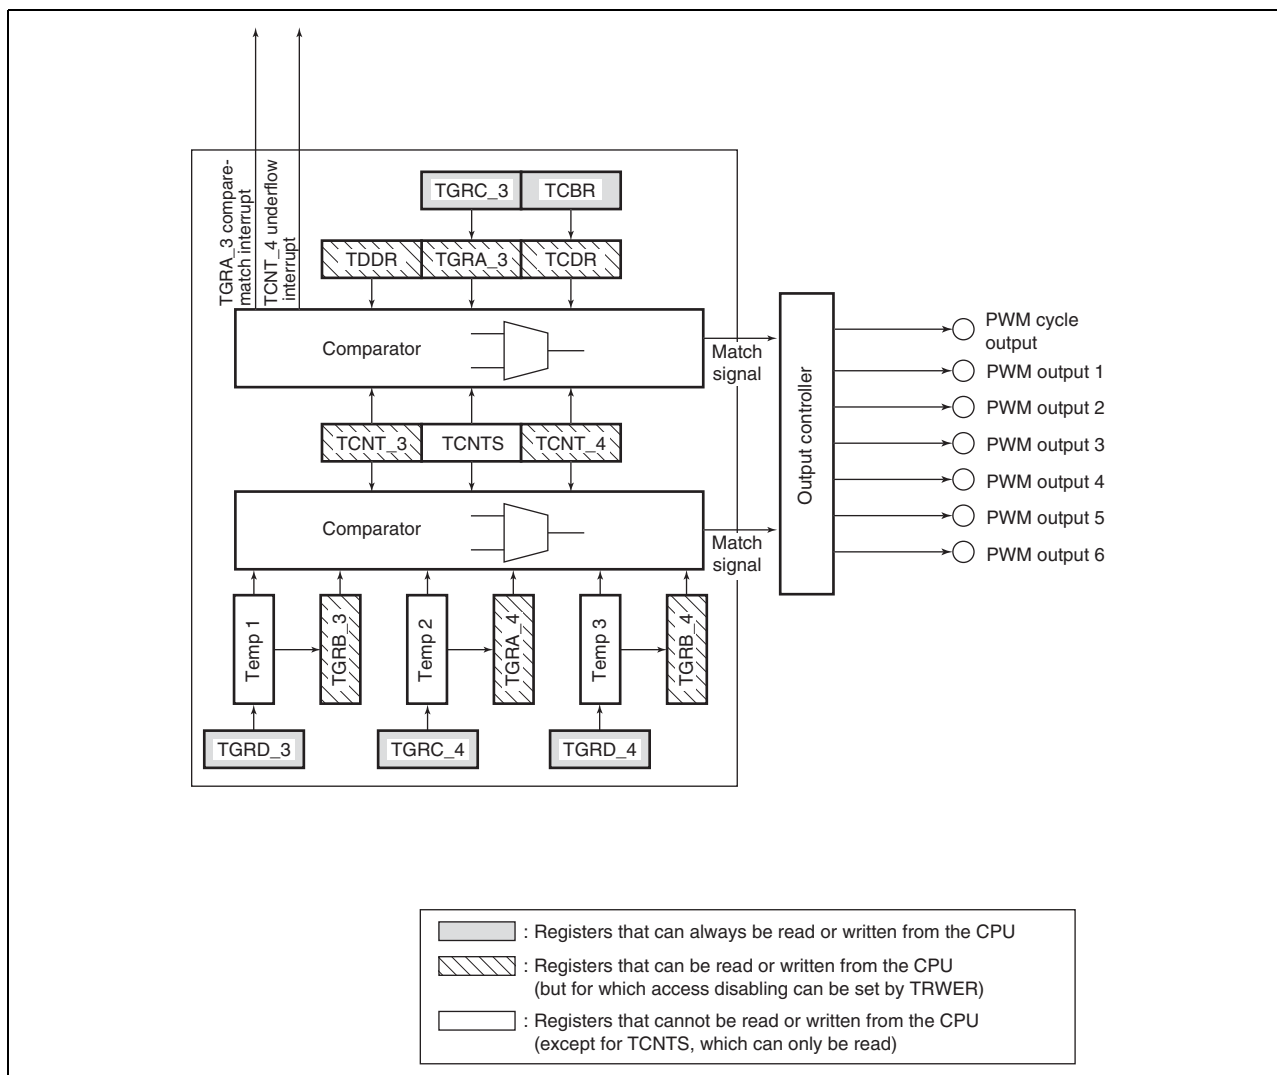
TGRA_3 compare-match interrupt

TCNT_4 underflow interrupt

TGRC_3 TCBR

TDDR TGRA_3 TCDR

Comparator

Match signal

TCNT_3 TCNTS TCNT_4

Comparator

Match signal

Temp 1 TGRB_3 Temp 2 TGRA_4 Temp 3 TGRB_4

TGRD_3 TGRC_4 TGRD_4

Output controller

PWM cycle output
PWM output 1
PWM output 2
PWM output 3
PWM output 4
PWM output 5
PWM output 6

: Registers that can always be read or written from the CPU

: Registers that can be read or written from the CPU (but for which access disabling can be set by TRWER)

: Registers that cannot be read or written from the CPU (except for TCNTS, which can only be read)